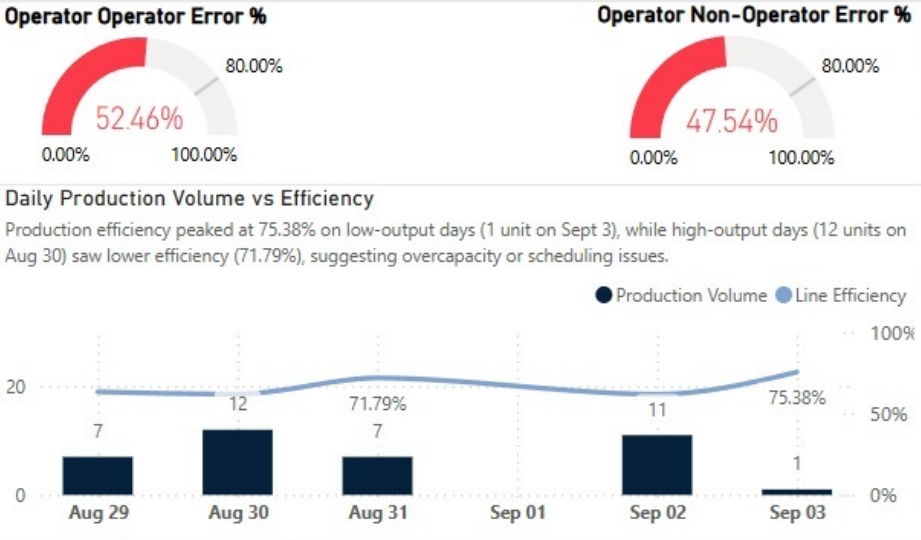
Operator Operator Error %

80.00%

52.46%

0.00%

100.00%

Operator Non-Operator Error %

80.00%

47.54%

0.00%

100.00%

Daily Production Volume vs Efficiency

Production efficiency peaked at 75.38% on low-output days (1 unit on Sept 3), while high-output days (12 units on Aug 30) saw lower efficiency (71.79%), suggesting overcapacity or scheduling issues.

Production Volume Line Efficiency

100%

20

50%

0

0%

7

12

71.79%

7

11

75.38%

1

Aug 29

Aug 30

Aug 31

Sep 01

Sep 02

Sep 03